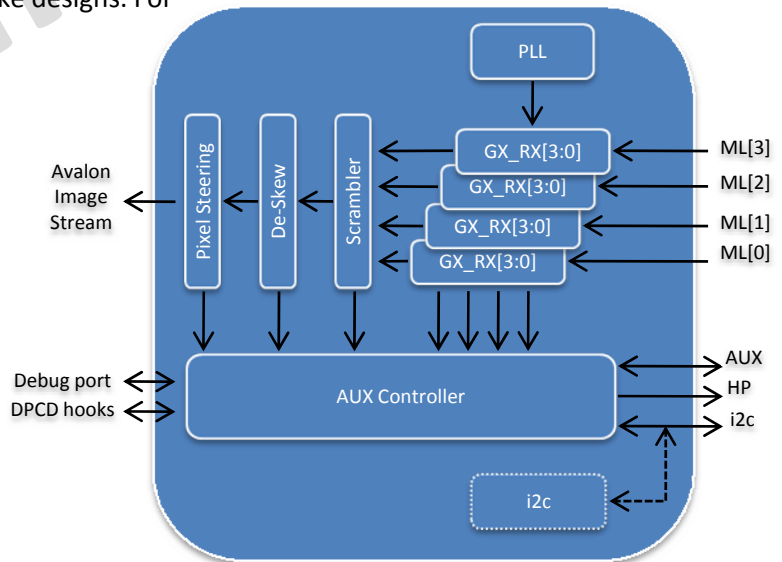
ke designs. For

PLL

Pixel Steering

De-Skew

Scrambler

GX_RX[3:0]

GX_RX[3:0]

GX_RX[3:0]

GX_RX[3:0]

ML[3]

ML[2]

ML[1]

ML[0]

Avalon Image Stream

Debug port

DPCD hooks

AUX Controller

AUX

HP

i2c

i2c